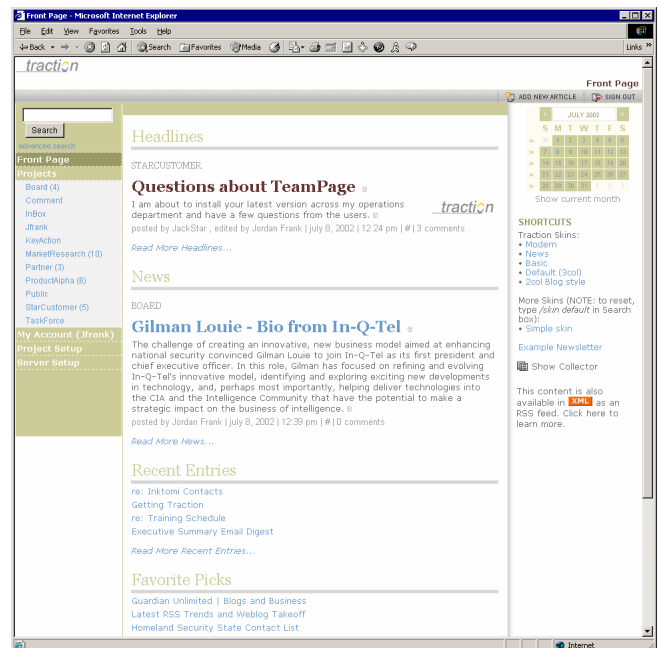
Front Page - Microsoft Internet Explorer

File Edit View Favorites Tools Help

Back Search Favorites Media

Links

traction

Front Page

ADD NEW ARTICLE SIGN OUT

Search

advanced search

Front Page

Projects

Board (4)

Comment

InBox

Jfrank

KeyAction

MarketResearch (10)

Partner (3)

ProductAlpha (6)

Public

StarCustomer (5)

TaskForce

My Account (Jfrank)

Project Setup

Server Setup

Headlines

STARCUSTOMER

Questions about TeamPage

I am about to install your latest version across my operations department and have a few questions from the users.

traction

posted by JackStar , edited by Jordan Frank | july 8, 2002 | 12:24 pm | # | 3 comments

Read More Headlines...

News

BOARD

Gilman Louie - Bio from In-Q-Tel

The challenge of creating an innovative, new business model aimed at enhancing national security convinced Gilman Louie to join In-Q-Tel as its first president and chief executive officer. In this role, Gilman has focused on refining and evolving In-Q-Tel's innovative model, identifying and exploring exciting new developments in technology, and, and perhaps most importantly, helping deliver technologies into the CIA and the Intelligence Community that have the potential to make a strategic impact on the business of intelligence.

posted by Jordan Frank | july 8, 2002 | 12:39 pm | # | 0 comments

Read More News...

Recent Entries

re: Inktomi Contacts

Getting Traction

re: Training Schedule

Executive Summary Email Digest

Read More Recent Entries...

Favorite Picks

Guardian Unlimited | Blogs and Business

Latest RSS Trends and Weblog Takeoff

Homeland Security State Contact List

JULY 2002

| S | M | T | W | T | F | S |
|---|---|---|---|---|---|---|
| 30 | 1 | 2 | 3 | 4 | 5 | 6 |
| 7 | 8 | 9 | 10 | 11 | 12 | 13 |
| 14 | 15 | 16 | 17 | 18 | 19 | 20 |
| 21 | 22 | 23 | 24 | 25 | 26 | 27 |
| 28 | 29 | 30 | 31 | 1 | 2 | 3 |

Show current month

SHORTCUTS

Traction Skins:

• Modern
• News
• Basic
• Default (3col)
• 2col Blog style

More Skins (NOTE: to reset, type /skin default in Search box):

• Simple skin

Example Newsletter

Show Collector

This content is also available in XML as an RSS feed. Click here to learn more.

Internet